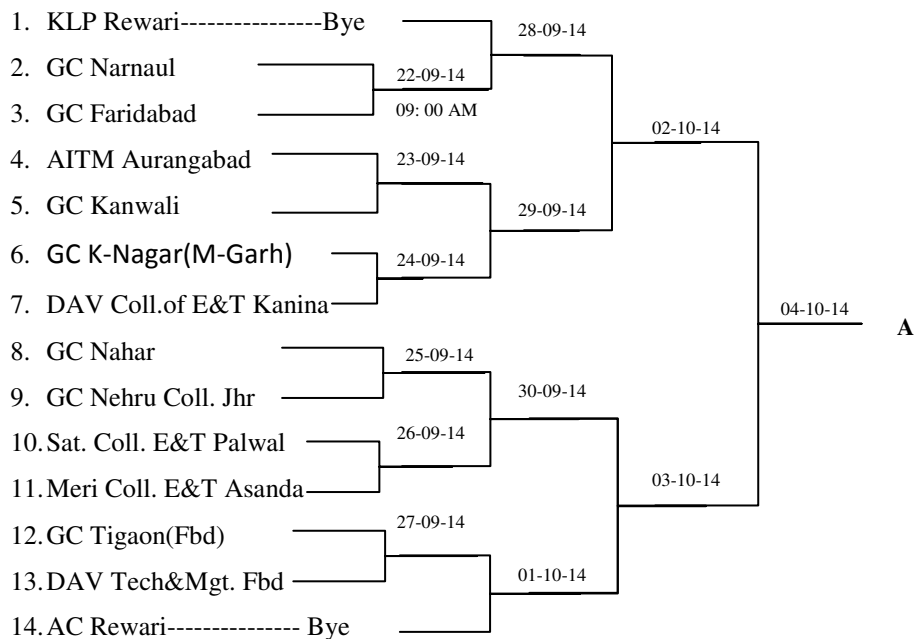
1. KLP Rewari----------------Bye
2. GC Narnaul
3. GC Faridabad
4. AITM Aurangabad
5. GC Kanwali
6. GC K-Nagar(M-Garh)
7. DAV Coll.of E&T Kanina
8. GC Nahar
9. GC Nehru Coll. Jhr
10. Sat. Coll. E&T Palwal
11. Meri Coll. E&T Asanda
12. GC Tigaon(Fbd)
13. DAV Tech&Mgt. Fbd
14. AC Rewari-------------- Bye

22-09-14
09: 00 AM
23-09-14
24-09-14
25-09-14
26-09-14
27-09-14
28-09-14
29-09-14
30-09-14
01-10-14
02-10-14
03-10-14
04-10-14
A